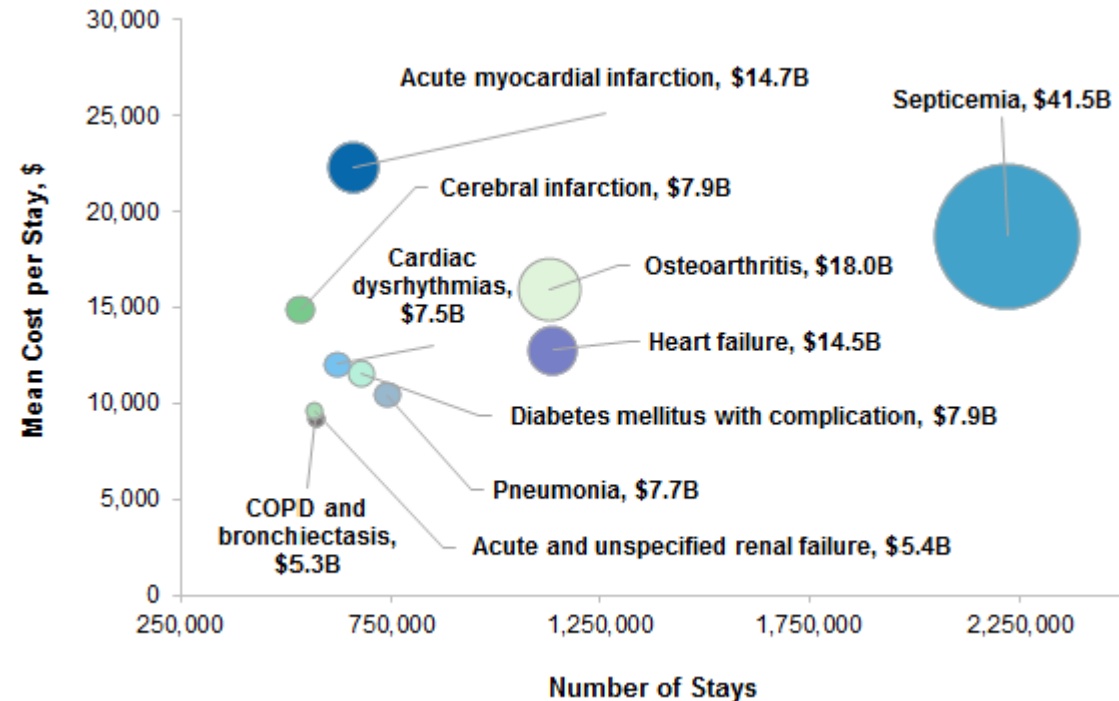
30,000
25,000
20,000
15,000
10,000
5,000
0

Mean Cost per Stay, $

Acute myocardial infarction, $14.7B

Septicemia, $41.5B

Cerebral infarction, $7.9B

Cardiac dysrhythmias, $7.5B

Osteoarthritis, $18.0B

Heart failure, $14.5B

Diabetes mellitus with complication, $7.9B

Pneumonia, $7.7B

COPD and bronchiectasis, $5.3B

Acute and unspecified renal failure, $5.4B

250,000
750,000
1,250,000
1,750,000
2,250,000

Number of Stays